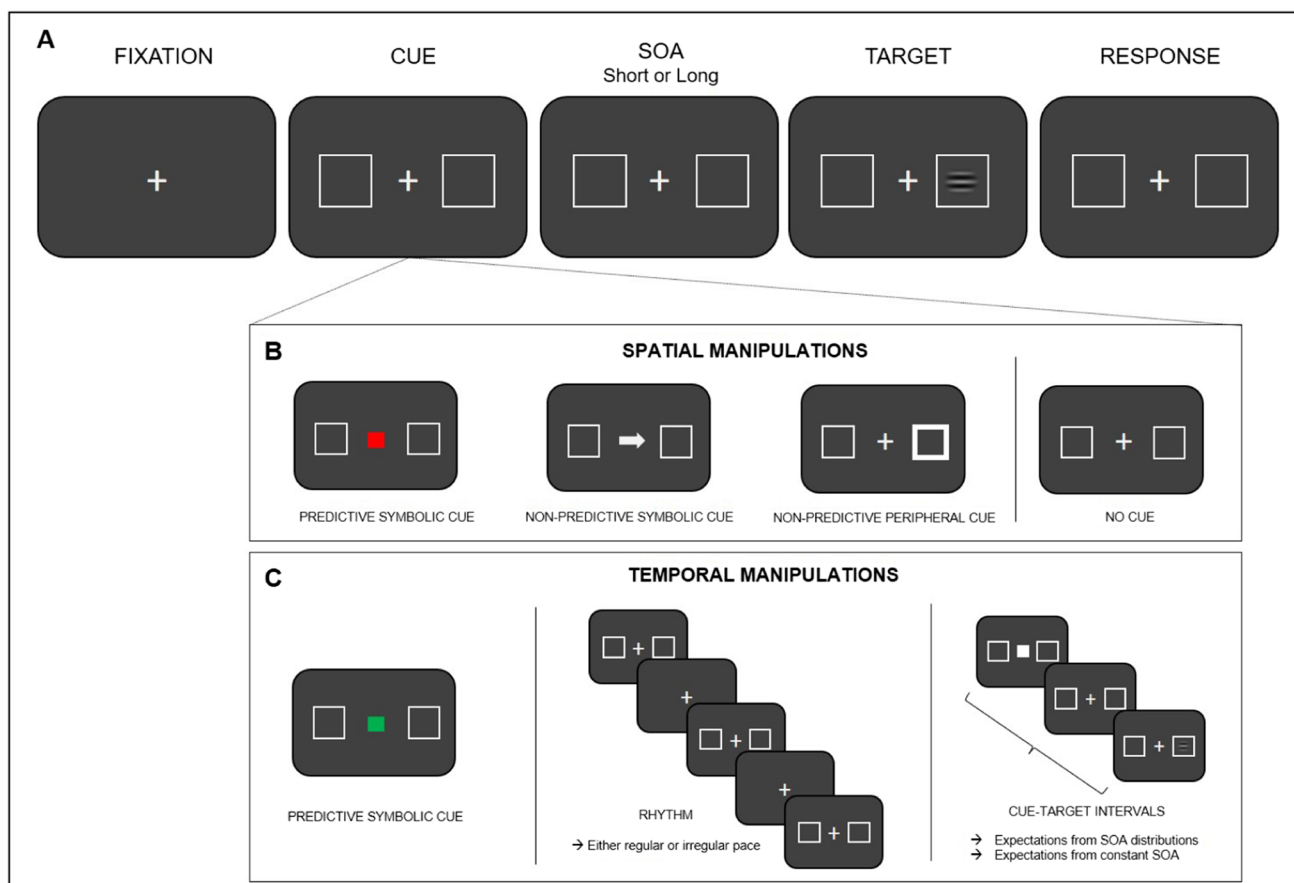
A

FIXATION

CUE

SOA
Short or Long

TARGET

RESPONSE

+

+

+

+

+

B

SPATIAL MANIPULATIONS

PREDICTIVE SYMBOLIC CUE

NON-PREDICTIVE SYMBOLIC CUE

+

NON-PREDICTIVE PERIPHERAL CUE

+

NO CUE

C

TEMPORAL MANIPULATIONS

PREDICTIVE SYMBOLIC CUE

+

+

+

+

+

RHYTHM

→ Either regular or irregular pace

+

+

CUE-TARGET INTERVALS

→ Expectations from SOA distributions
→ Expectations from constant SOA